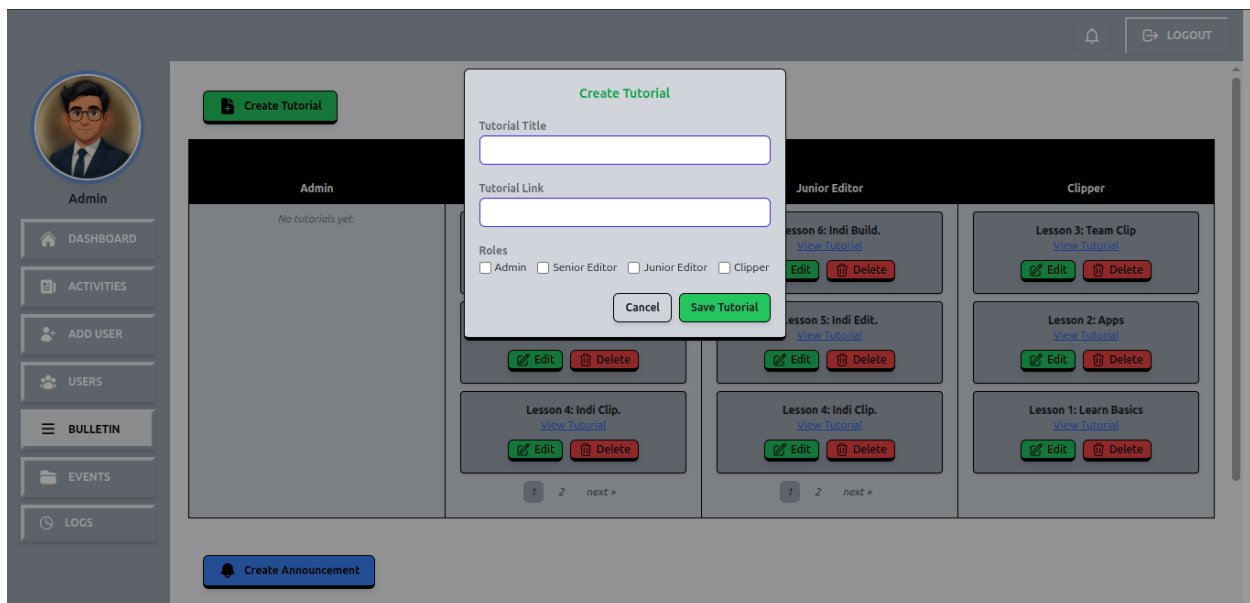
LOGOUT

Admin

DASHBOARD

ACTIVITIES

ADD USER

USERS

BULLETIN

EVENTS

LOGS

Create Tutorial

Create Tutorial

Tutorial Title

Tutorial Link

Roles

Admin Senior Editor Junior Editor Clipper

Cancel Save Tutorial

| Admin | | Junior Editor | Clipper |
|---|---|---|---|
| No tutorials yet. | | esson 6: Indi Build. View Tutorial Edit Delete | Lesson 3: Team Clip View Tutorial Edit Delete |
| | Edit Delete | esson 5: Indi Edit. View Tutorial Edit Delete | Lesson 2: Apps View Tutorial Edit Delete |
| | Lesson 4: Indi Clip. View Tutorial Edit Delete | Lesson 4: Indi Clip. View Tutorial Edit Delete | Lesson 1: Learn Basics View Tutorial Edit Delete |
| | 1 2 next » | 1 2 next » | |

Create Announcement